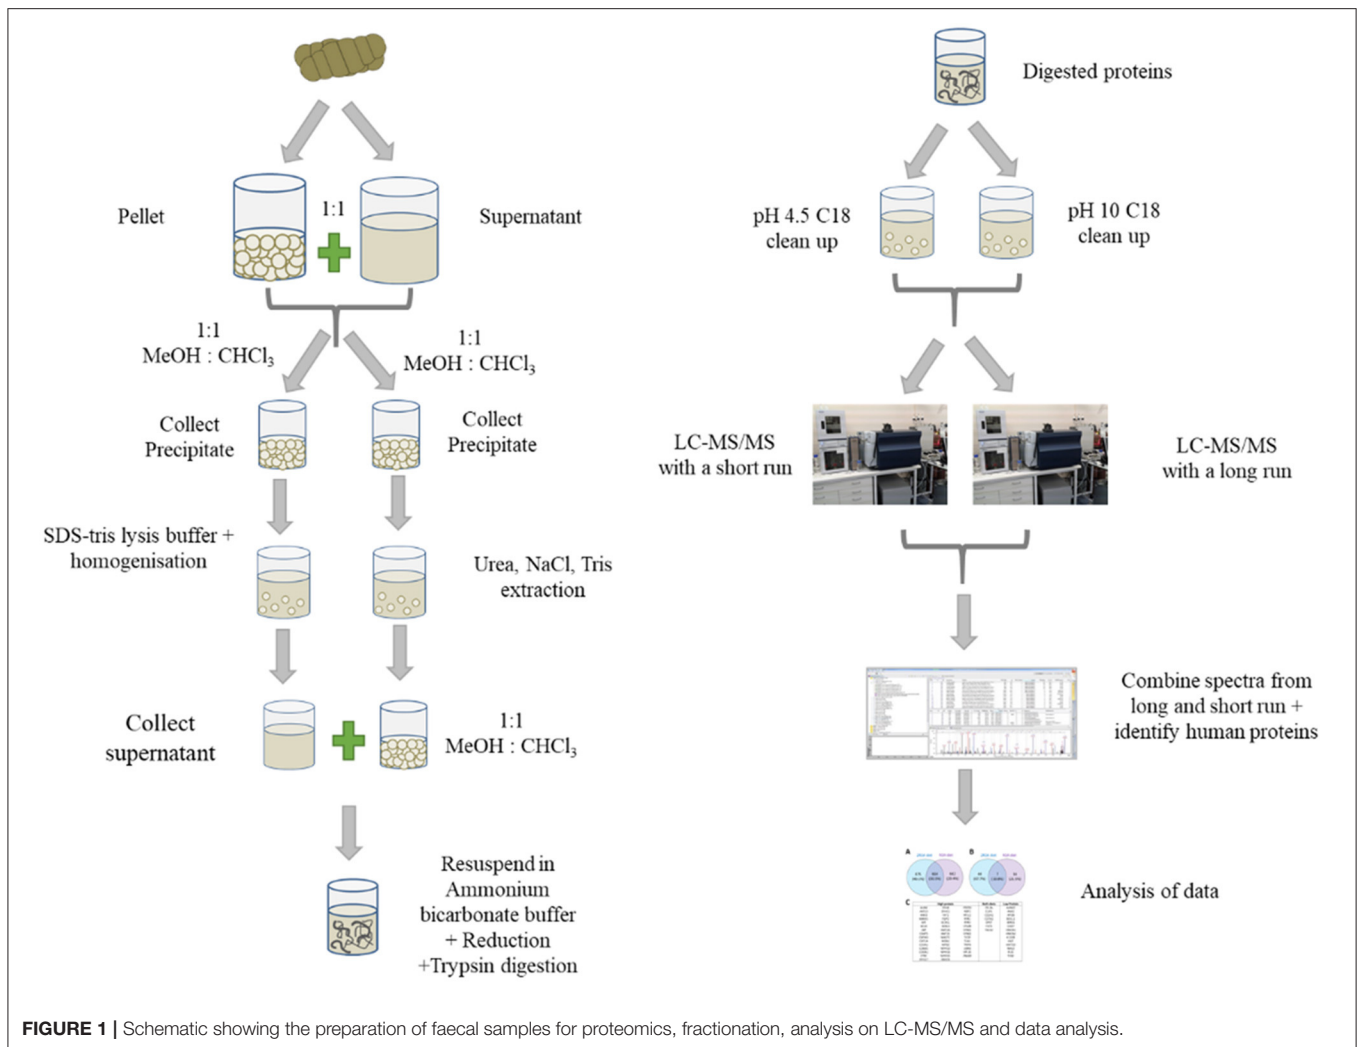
Pellet

1:1

Supernatant

1:1
MeOH : $CHCl_3$

1:1
MeOH : $CHCl_3$

Collect
Precipitate

Collect
Precipitate

SDS-tris lysis buffer + homogenisation

Urea, NaCl, Tris extraction

Collect supernatant

1:1
MeOH : $CHCl_3$

Resuspend in Ammonium bicarbonate buffer + Reduction +Trypsin digestion

Digested proteins

pH 4.5 C18 clean up

pH 10 C18 clean up

LC-MS/MS with a short run

LC-MS/MS with a long run

Combine spectra from long and short run + identify human proteins

Analysis of data

FIGURE 1 | Schematic showing the preparation of faecal samples for proteomics, fractionation, analysis on LC-MS/MS and data analysis.